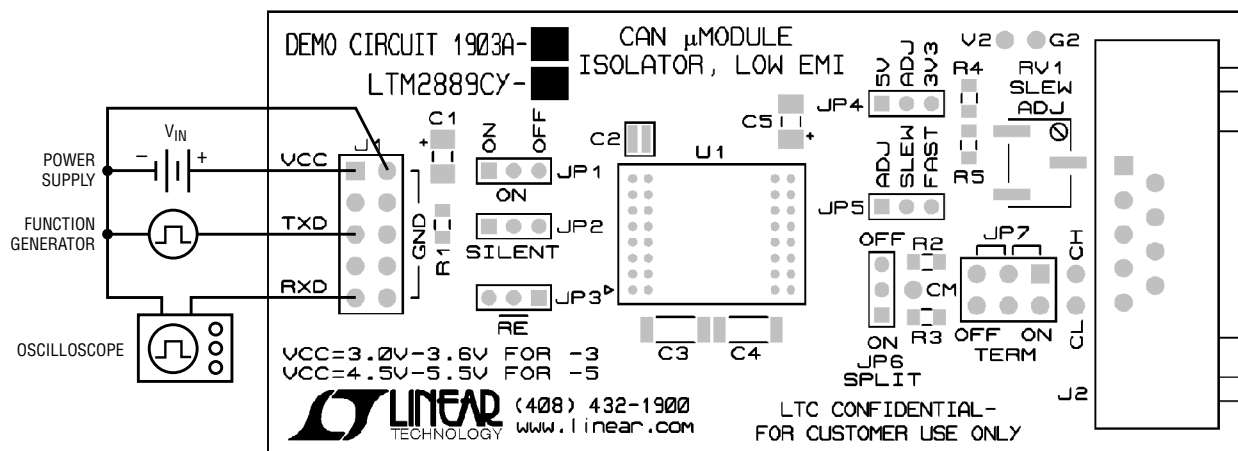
DEMO CIRCUIT 1903A-
LTM2889CY-

CAN μMODULE
ISOLATOR, LOW EMI

V2 G2

RV1
SLEW
ADJ

R4

5V ADJ 3V3
JP4

C5

C1

ON OFF

C2

U1

JP1
ON

JP2
SILENT

JP3
$\overline{RE}$

ADJ SLEW FAST

R5

JP5

OFF R2

JP7

CH

CM

R3

OFF ON
TERM

CL

ON
JP6
SPLIT

J1

VCC

TXD

RXD

GND

R1

$V_{IN}$
− +

POWER SUPPLY

FUNCTION GENERATOR

OSCILLOSCOPE

C3 C4

VCC=3.0V-3.6V FOR -3
VCC=4.5V-5.5V FOR -5

LINEAR TECHNOLOGY

(408) 432-1900
www.linear.com

LTC CONFIDENTIAL-
FOR CUSTOMER USE ONLY

J2